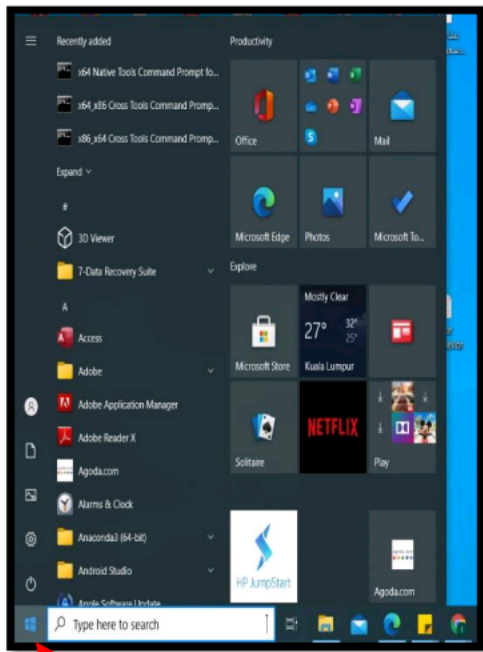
Recently added

x64 Native Tools Command Prompt fo...

x64_x86 Cross Tools Command Promp...

x86_x64 Cross Tools Command Promp...

Expand

#

3D Viewer

7-Data Recovery Suite

A

Access

Adobe

Adobe Application Manager

Adobe Reader X

Agoda.com

Alarms & Clock

Anaconda3 (64-bit)

Android Studio

Apple Software Update

Productivity

Office

Mail

Microsoft Edge

Photos

Microsoft To...

Explore

Microsoft Store

Mostly Clear

27°

32°

25°

Kuala Lumpur

NETFLIX

Solitaire

Play

HP JumpStart

Agoda.com

Type here to search